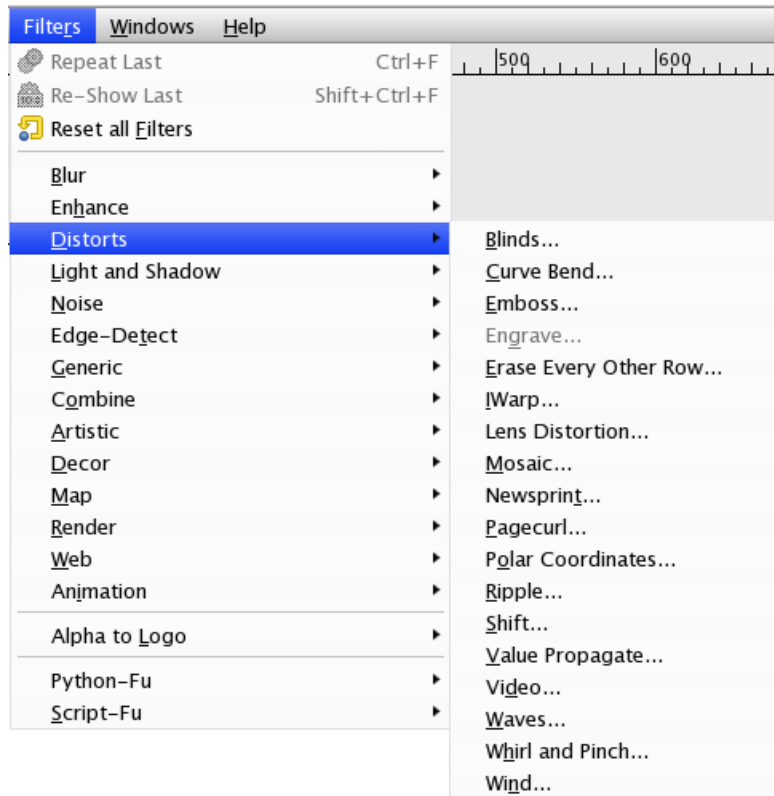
Filters Windows Help

500 600

Repeat Last Ctrl+F
Re-Show Last Shift+Ctrl+F
Reset all Filters

Blur
Enhance
Distorts
Light and Shadow
Noise
Edge-Detect
Generic
Combine
Artistic
Decor
Map
Render
Web
Animation

Alpha to Logo

Python-Fu
Script-Fu

Blinds...
Curve Bend...
Emboss...
Engrave...
Erase Every Other Row...
IWarp...
Lens Distortion...
Mosaic...
Newsprint...
Pagecurl...
Polar Coordinates...
Ripple...
Shift...
Value Propagate...
Video...
Waves...
Whirl and Pinch...
Wind...